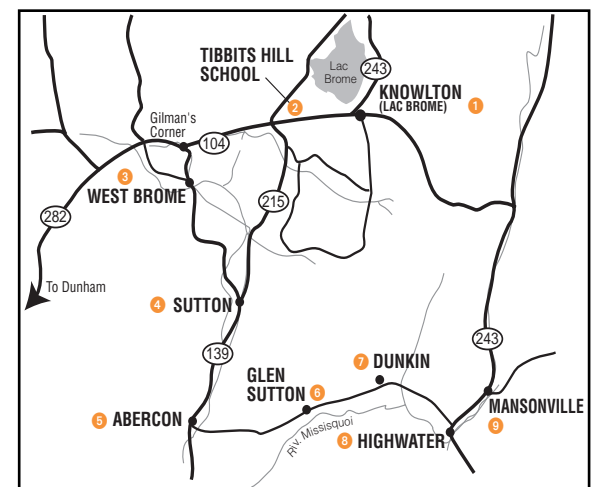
TIBBITS HILL SCHOOL
2
Lac Brome
243
KNOWLTON
(LAC BROME)
1
Gilman's Corner
104
3
WEST BROME
215
282
To Dunham
4
SUTTON
139
7
DUNKIN
243
GLEN SUTTON
6
5
ABERCON
Riv. Missisquoi
8
HIGHWATER
MANSONVILLE
9